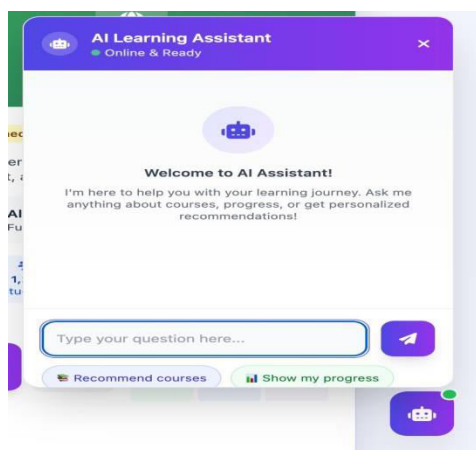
AI Learning Assistant
Online & Ready

Welcome to AI Assistant!

I'm here to help you with your learning journey. Ask me anything about courses, progress, or get personalized recommendations!

Type your question here...

Recommend courses
Show my progress